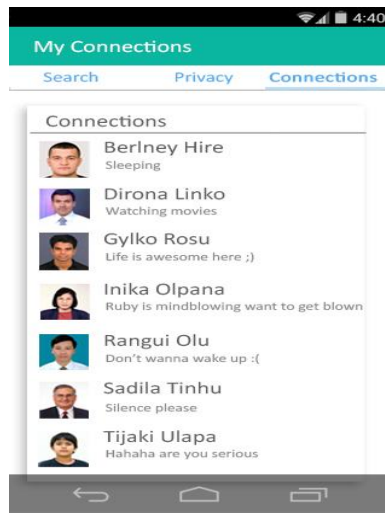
4:40

My Connections

Search Privacy Connections

Connections

Berlney Hire
Sleeping

Dirona Linko
Watching movies

Gylko Rosu
Life is awesome here ;)

Inika Olpana
Ruby is mindblowing want to get blown

Rangui Olu
Don't wanna wake up :(

Sadila Tinhu
Silence please

Tijaki Ulapa
Hahaha are you serious